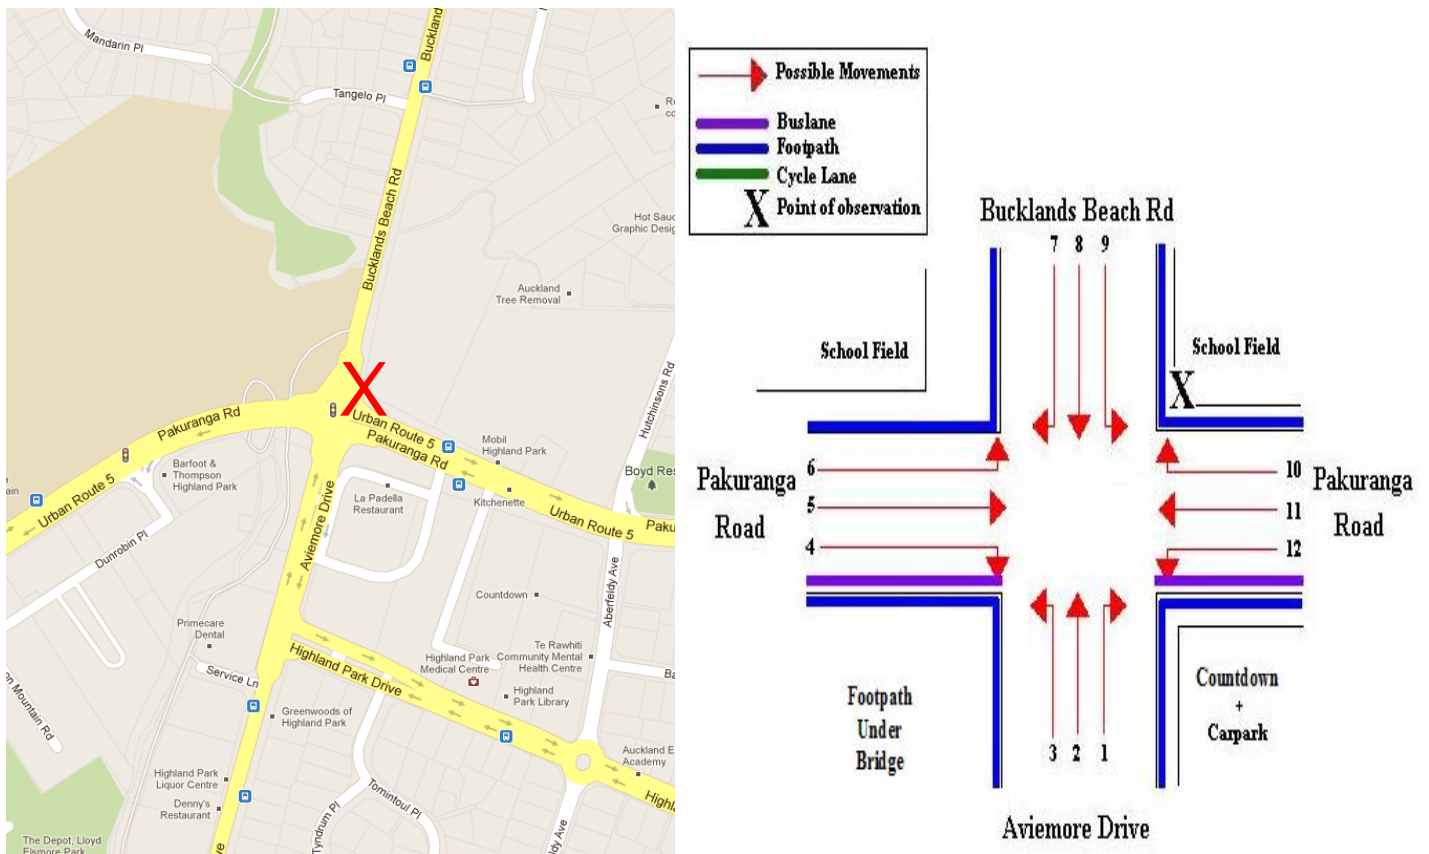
Mandarin Pl
Tangelo Pl
Buckland
Bucklands Beach Rd
Hot Sauce Graphic Design
Auckland Tree Removal
X
Pakuranga Rd
Urban Route 5
Pakuranga Rd
Mobil Highland Park
Hutchinsons Rd
Boyd Res
Barfoot & Thompson Highland Park
Urban Route 5
La Padella Restaurant
Kitchenette
Urban Route 5
Paku
Aviemore Drive
Dunrobin Pl
Countdown
Aberfeldy Ave
Primecare Dental
Te Rawhiti Community Mental Health Centre
Highland Park Medical Centre
Service Ln
Highland Park Drive
Highland Park Library
Greenwoods of Highland Park
Mountain Rd
Auckland Academy
Highland Park Liquor Centre
Denny's Restaurant
Tomintoul Pl
Tyndrum Pl
dy Ave
Highl
The Depot, Lloyd Elsmore Park

Possible Movements
Buslane
Footpath
Cycle Lane
X Point of observation

Bucklands Beach Rd
7 8 9
School Field
School Field
X
Pakuranga Road
6
5
4
10
11
12
Pakuranga Road
Footpath Under Bridge
3 2 1
Countdown + Carpark
Aviemore Drive